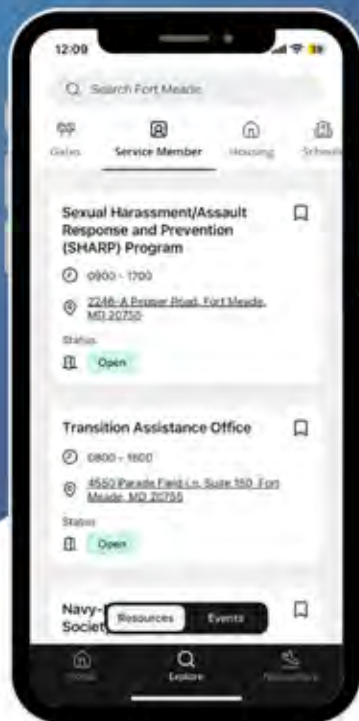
12:09

Search Fort Meade

Gates
Service Member
Housing
Schools

Sexual Harassment/Assault Response and Prevention (SHARP) Program

0900 - 1700

2246-A Pepper Road, Fort Meade, MD 20755

Status

Open

Transition Assistance Office

0800 - 1600

4550 Parade Field Ln. Suite 150, Fort Meade, MD 20755

Status

Open

Navy-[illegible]
Societ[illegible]

Resources
Events

Home
Explore
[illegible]